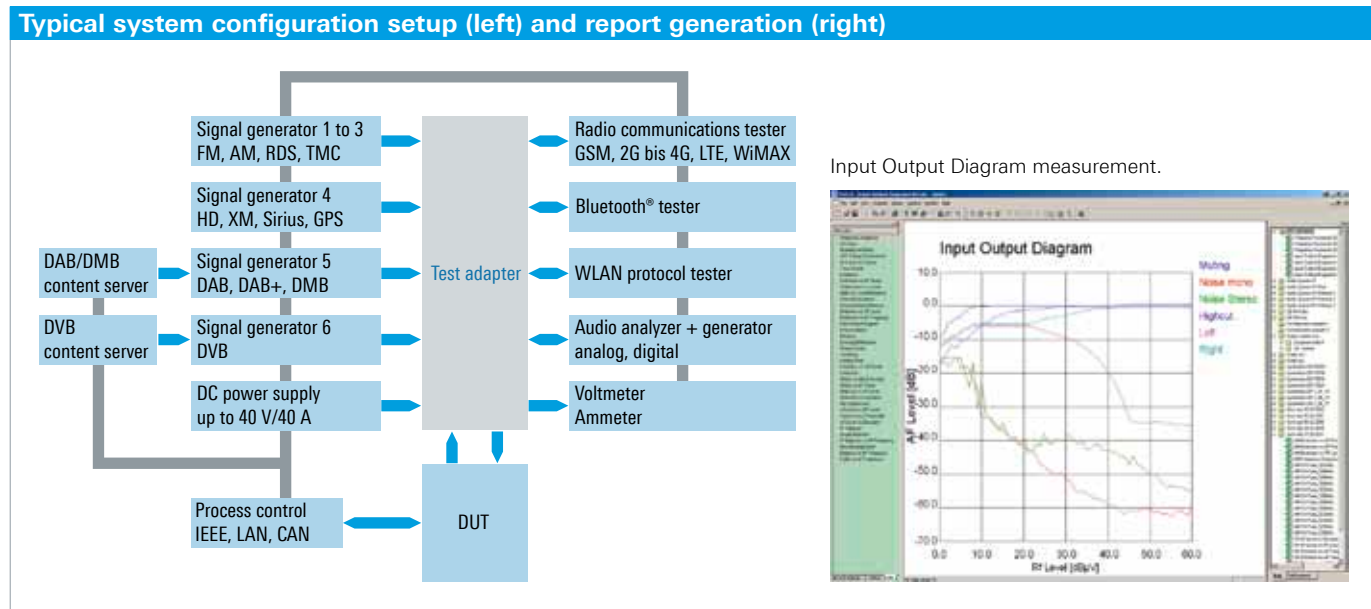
Typical system configuration setup (left) and report generation (right)

Signal generator 1 to 3
FM, AM, RDS, TMC

Signal generator 4
HD, XM, Sirius, GPS

DAB/DMB content server

Signal generator 5
DAB, DAB+, DMB

DVB content server

Signal generator 6
DVB

DC power supply
up to 40 V/40 A

Process control
IEEE, LAN, CAN

Test adapter

DUT

Radio communications tester
GSM, 2G bis 4G, LTE, WiMAX

Bluetooth® tester

WLAN protocol tester

Audio analyzer + generator
analog, digital

Voltmeter
Ammeter

Input Output Diagram measurement.

Input Output Diagram

Muting
Noise mono
Noise Stereo
Highcut
Left
Right

10.0
0.0
-10.0
-20.0
-30.0
-40.0
-50.0
-60.0
-70.0

AF Level [dB]

0.0 10.0 20.0 30.0 40.0 50.0 60.0

RF Level [dBµV]